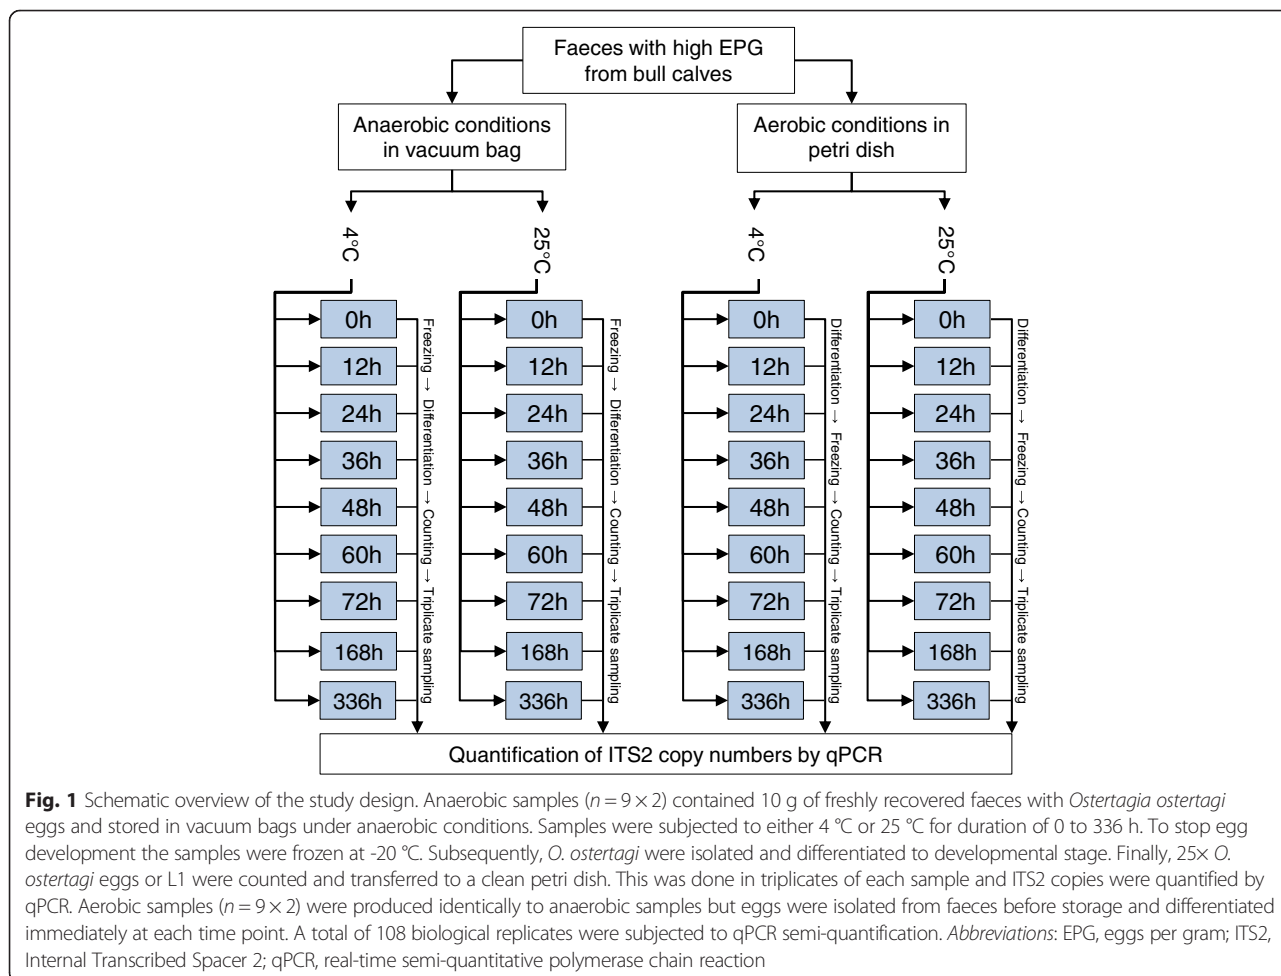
Faeces with high EPG from bull calves

Anaerobic conditions in vacuum bag

Aerobic conditions in petri dish

4°C

25°C

4°C

25°C

0h
12h
24h
36h
48h
60h
72h
168h
336h

Freezing → Differentiation → Counting → Triplicate sampling

0h
12h
24h
36h
48h
60h
72h
168h
336h

Freezing → Differentiation → Counting → Triplicate sampling

0h
12h
24h
36h
48h
60h
72h
168h
336h

Differentiation → Freezing → Counting → Triplicate sampling

0h
12h
24h
36h
48h
60h
72h
168h
336h

Differentiation → Freezing → Counting → Triplicate sampling

Quantification of ITS2 copy numbers by qPCR

**Fig. 1** Schematic overview of the study design. Anaerobic samples ($n = 9 \times 2$) contained 10 g of freshly recovered faeces with *Ostertagia ostertagi* eggs and stored in vacuum bags under anaerobic conditions. Samples were subjected to either 4 °C or 25 °C for duration of 0 to 336 h. To stop egg development the samples were frozen at -20 °C. Subsequently, *O. ostertagi* were isolated and differentiated to developmental stage. Finally, 25× *O. ostertagi* eggs or L1 were counted and transferred to a clean petri dish. This was done in triplicates of each sample and ITS2 copies were quantified by qPCR. Aerobic samples ($n = 9 \times 2$) were produced identically to anaerobic samples but eggs were isolated from faeces before storage and differentiated immediately at each time point. A total of 108 biological replicates were subjected to qPCR semi-quantification. *Abbreviations*: EPG, eggs per gram; ITS2, Internal Transcribed Spacer 2; qPCR, real-time semi-quantitative polymerase chain reaction